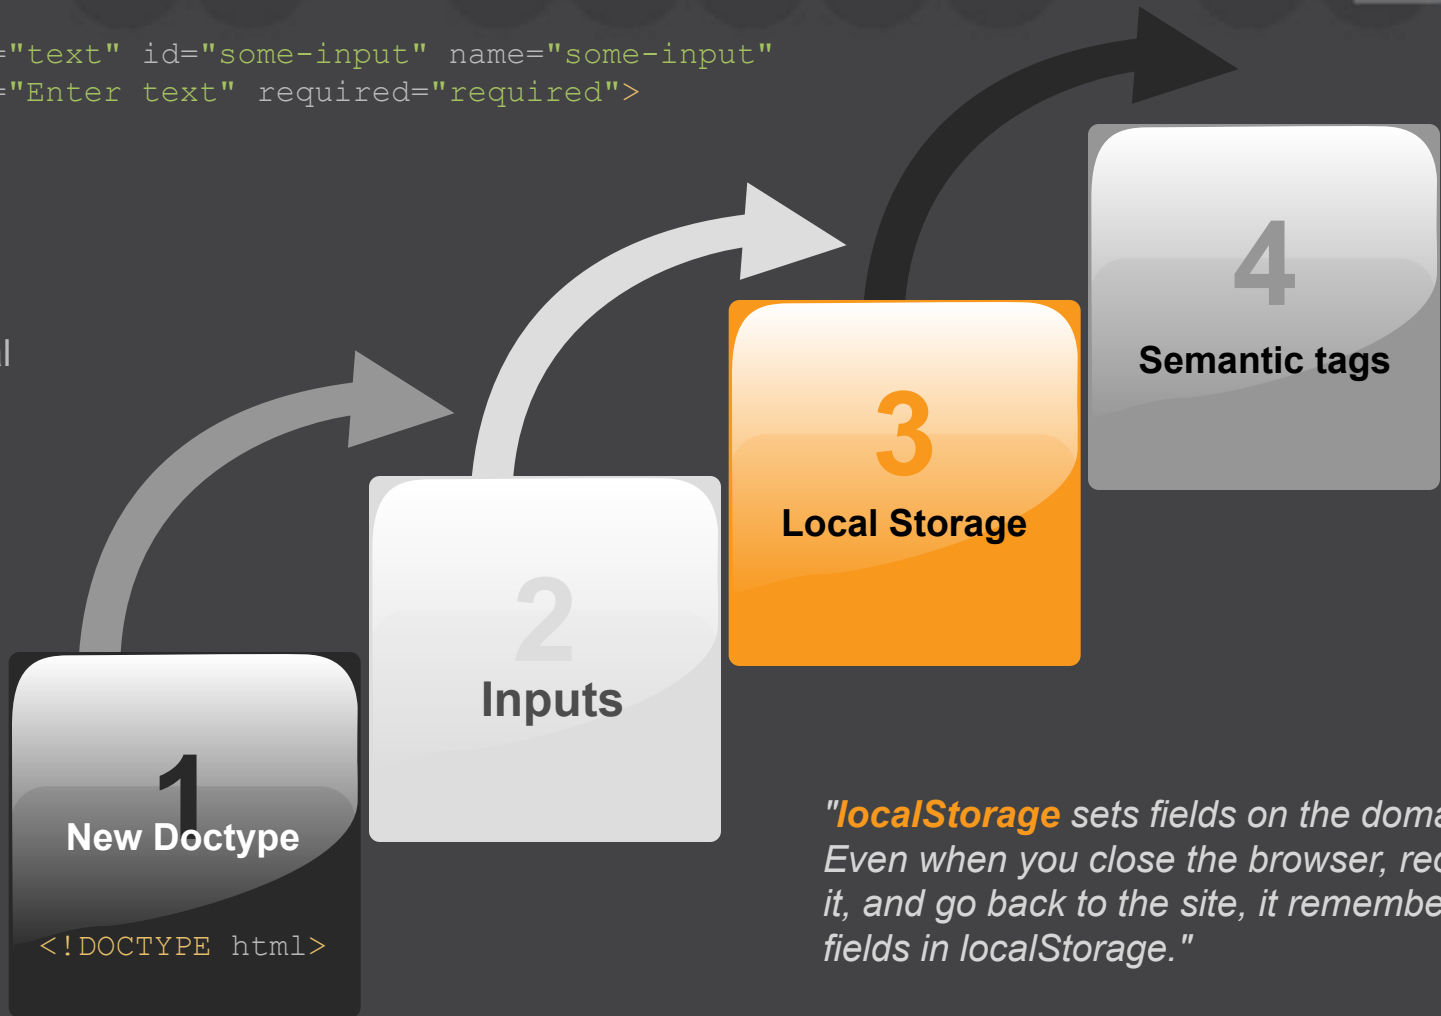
="text" id="some-input" name="some-input"
="Enter text" required="required">

4
Semantic tags

3
Local Storage

2
Inputs

1
New Doctype

<!DOCTYPE html>

"localStorage sets fields on the doma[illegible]
Even when you close the browser, re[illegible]
it, and go back to the site, it remembe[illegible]
fields in localStorage."